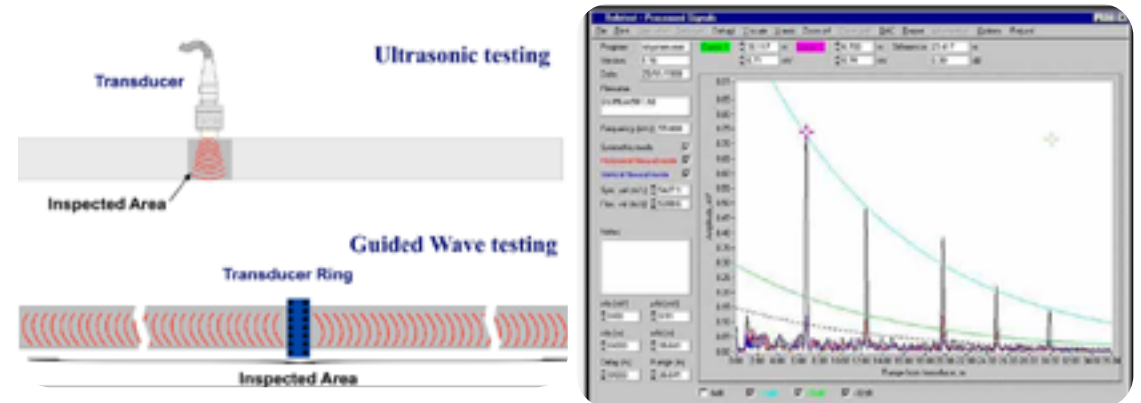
Ultrasonic testing

Transducer

Inspected Area

Guided Wave testing

Transducer Ring

Inspected Area

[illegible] - Processed Signals

Program
Version
Date
Filename
Frequency (kHz)
Symmetric mode
Horizontal flexural mode
Vertical flexural mode

Notes

Amplitude, mV

Range from transducer, m